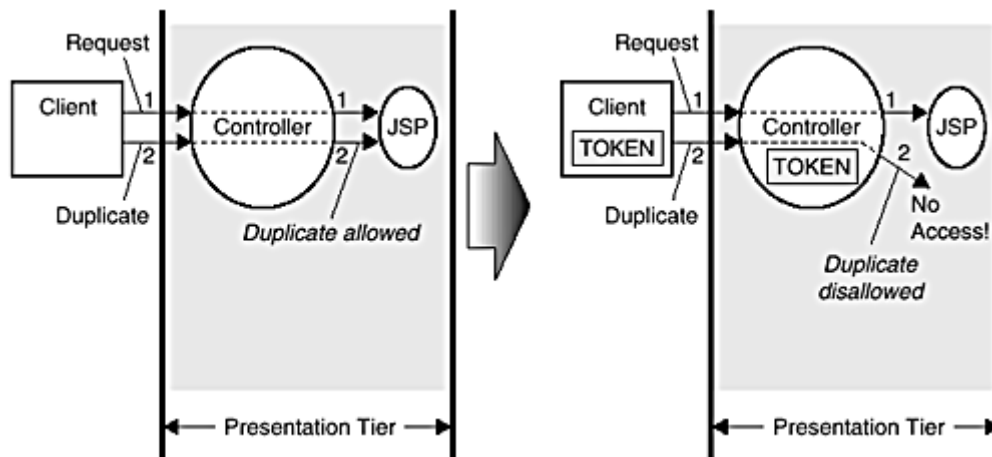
Request

Client

1

2

Duplicate

Controller

1

2

JSP

Duplicate allowed

Presentation Tier

Request

Client

TOKEN

1

2

Duplicate

Controller

TOKEN

1

2

JSP

No Access!

Duplicate disallowed

Presentation Tier